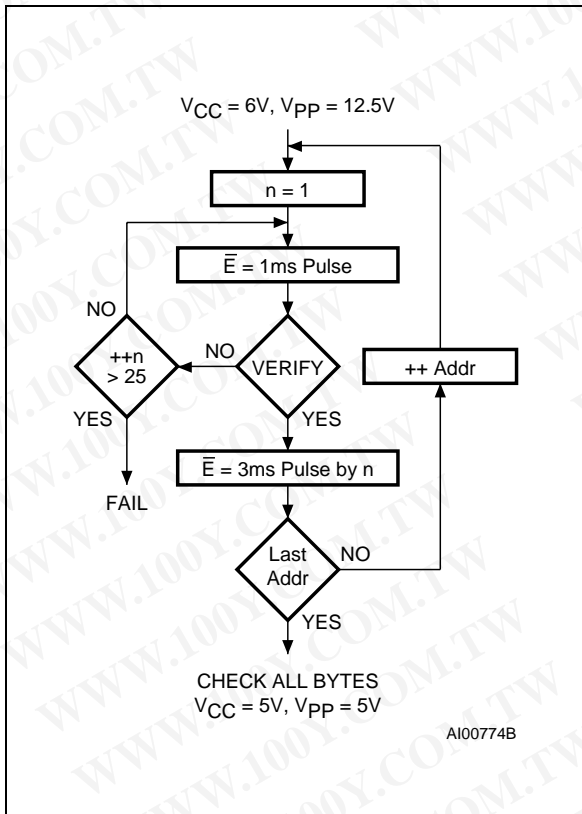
$V_{CC}$ = 6V, $V_{PP}$ = 12.5V

n = 1

$\overline{E}$ = 1ms Pulse

NO

++n > 25

NO

VERIFY

++ Addr

YES

YES

$\overline{E}$ = 3ms Pulse by n

FAIL

Last Addr

NO

YES

CHECK ALL BYTES
$V_{CC}$ = 5V, $V_{PP}$ = 5V

AI00774B